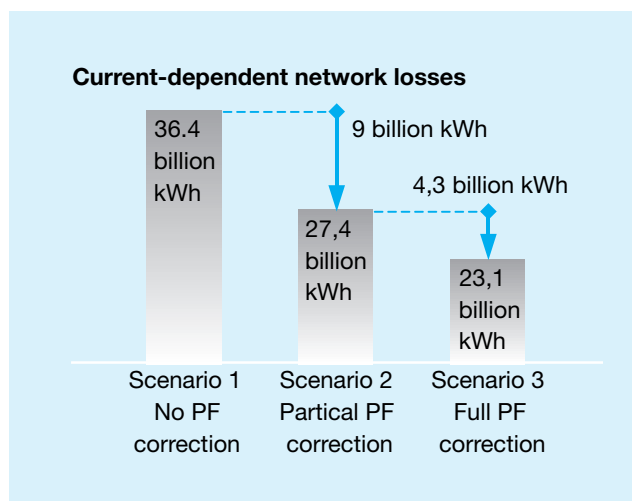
Current-dependent network losses

36.4 billion kWh

9 billion kWh

27,4 billion kWh

4,3 billion kWh

23,1 billion kWh

Scenario 1
No PF correction

Scenario 2
Partical PF correction

Scenario 3
Full PF correction